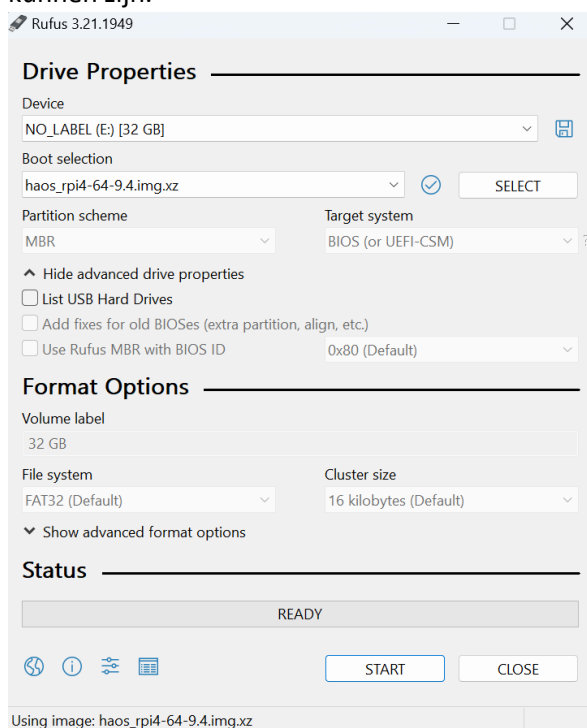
Rufus 3.21.1949

Drive Properties

Device

NO_LABEL (E:) [32 GB]

Boot selection

haos_rpi4-64-9.4.img.xz

SELECT

Partition scheme

MBR

Target system

BIOS (or UEFI-CSM)

Hide advanced drive properties

List USB Hard Drives

Add fixes for old BIOSes (extra partition, align, etc.)

Use Rufus MBR with BIOS ID

0x80 (Default)

Format Options

Volume label

32 GB

File system

FAT32 (Default)

Cluster size

16 kilobytes (Default)

Show advanced format options

Status

READY

START

CLOSE

Using image: haos_rpi4-64-9.4.img.xz